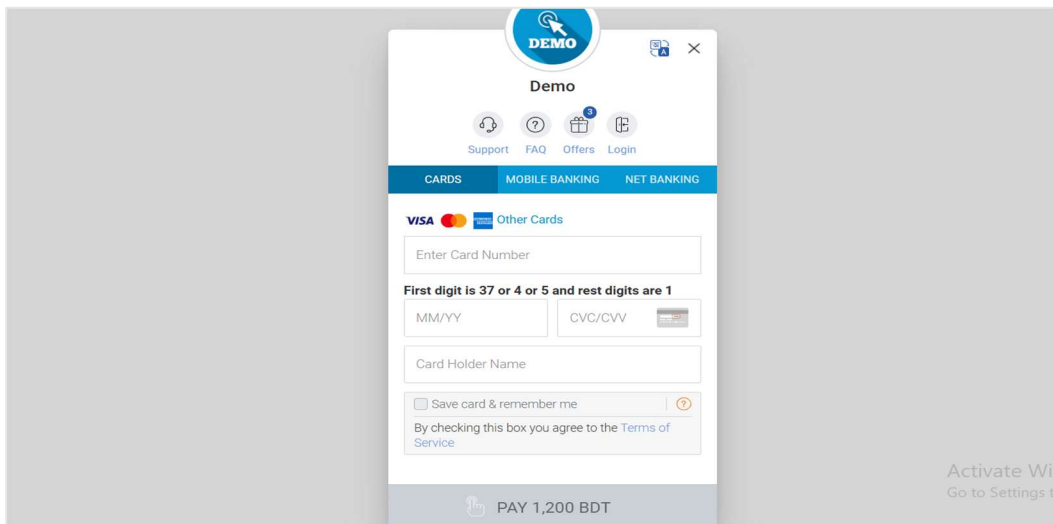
DEMO

×

Demo

3

Support FAQ Offers Login

CARDS MOBILE BANKING NET BANKING

VISA Other Cards

Enter Card Number

First digit is 37 or 4 or 5 and rest digits are 1

MM/YY

CVC/CVV

Card Holder Name

Save card & remember me

?

By checking this box you agree to the Terms of Service

PAY 1,200 BDT

Activate Wi
Go to Settings t